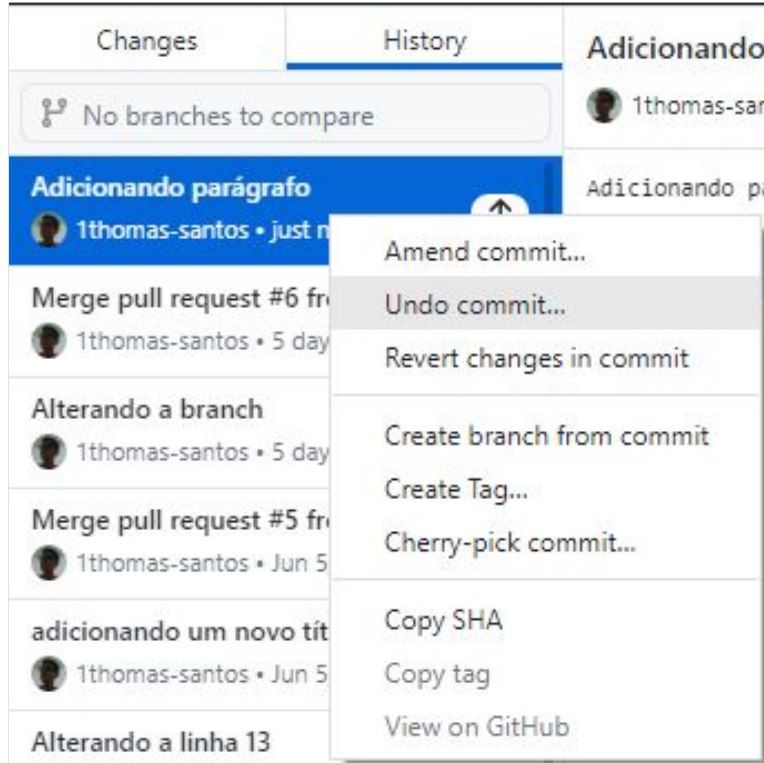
Changes
History
Adicionando
1thomas-sar
No branches to compare
Adicionando parágrafo
1thomas-santos • just n
Adicionando pa
Amend commit...
Undo commit...
Revert changes in commit
Create branch from commit
Create Tag...
Cherry-pick commit...
Copy SHA
Copy tag
View on GitHub
Merge pull request #6 fr
1thomas-santos • 5 day
Alterando a branch
1thomas-santos • 5 day
Merge pull request #5 fr
1thomas-santos • Jun 5
adicionando um novo tít
1thomas-santos • Jun 5
Alterando a linha 13